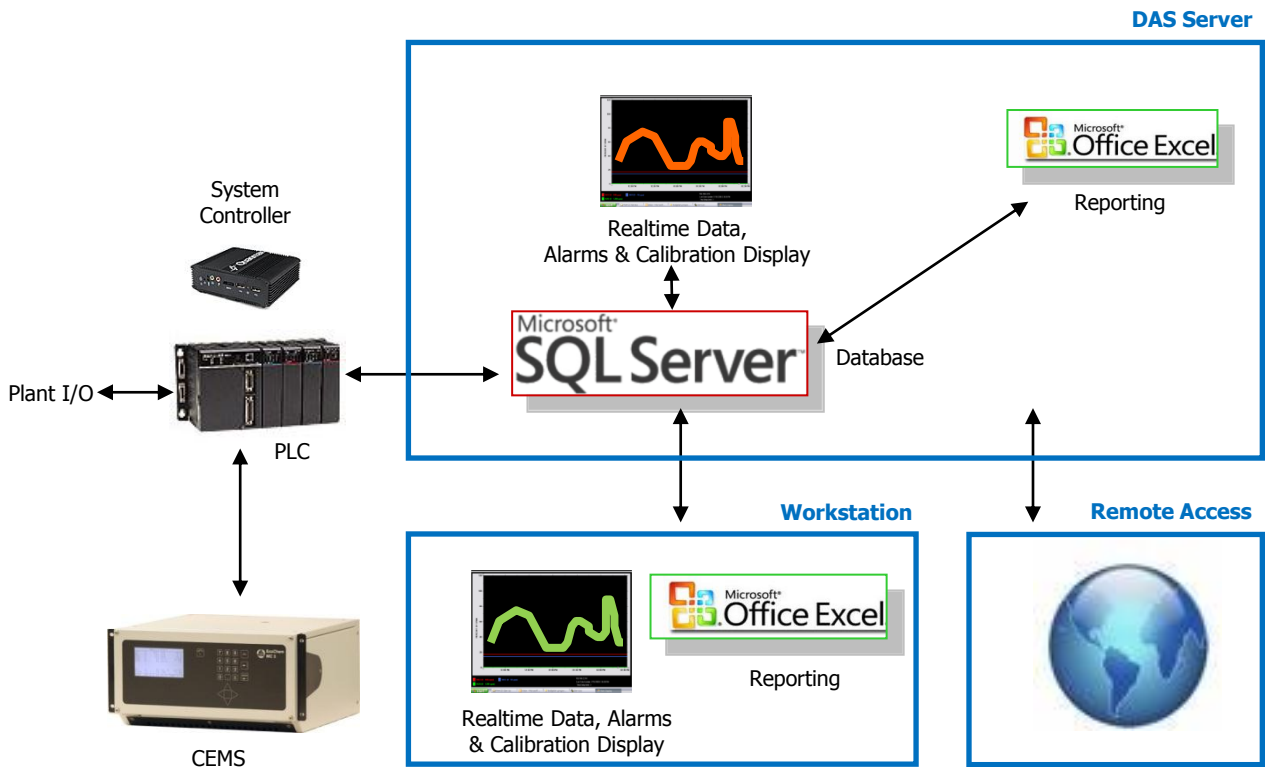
DAS Server

Realtime Data,
Alarms & Calibration Display

Microsoft® Office Excel

Reporting

System Controller

Microsoft® SQL Server™

Database

Plant I/O

PLC

Workstation

Remote Access

Microsoft® Office Excel

Reporting

Realtime Data, Alarms & Calibration Display

CEMS